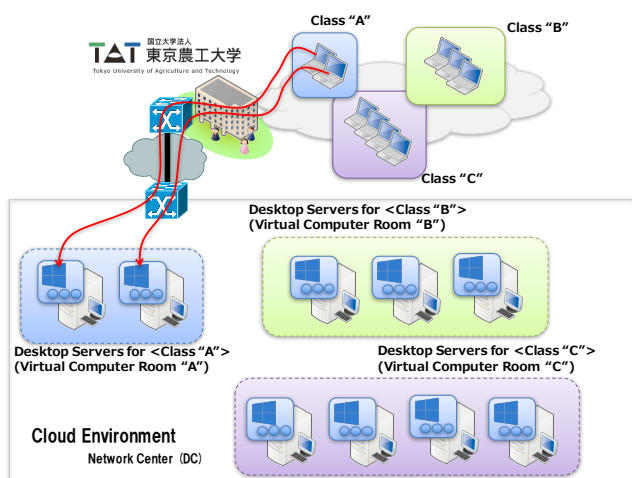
TAT 国立大学法人 東京農工大学
Tokyo University of Agriculture and Technology

Class “A”

Class “B”

Class “C”

Desktop Servers for <Class “B”>
(Virtual Computer Room “B”)

Desktop Servers for <Class “A”>
(Virtual Computer Room “A”)

Desktop Servers for <Class “C”>
(Virtual Computer Room “C”)

Cloud Environment
Network Center（DC）